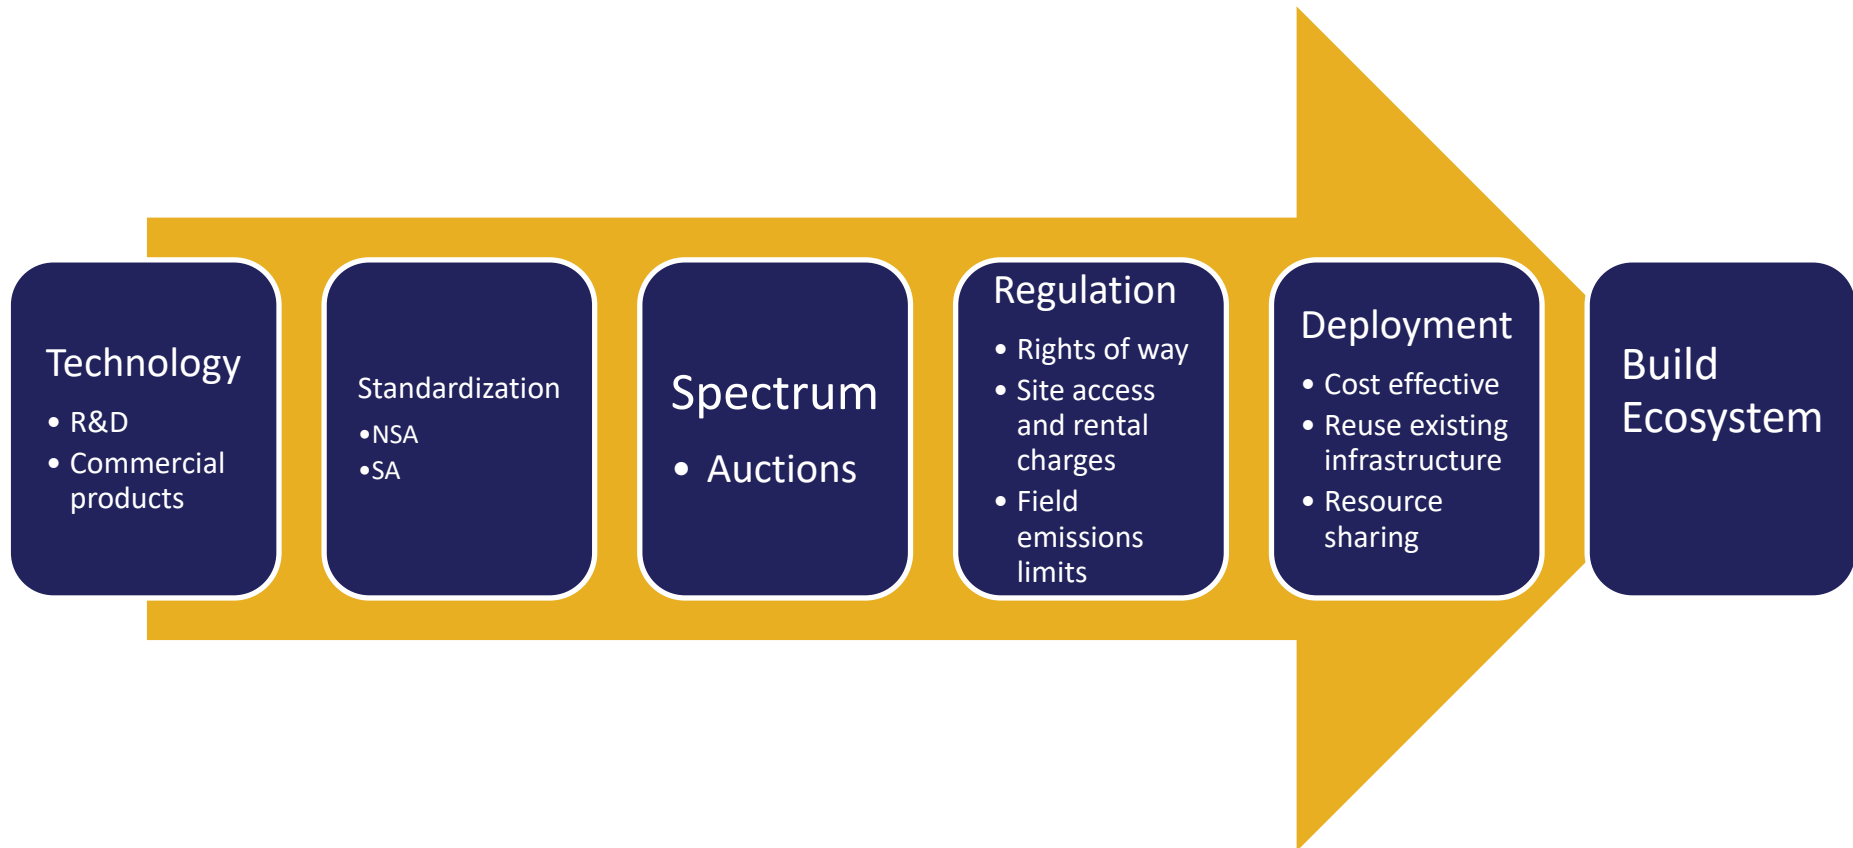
Technology
• R&D
• Commercial products

Standardization
•NSA
•SA

Spectrum
• Auctions

Regulation
• Rights of way
• Site access and rental charges
• Field emissions limits

Deployment
• Cost effective
• Reuse existing infrastructure
• Resource sharing

Build Ecosystem